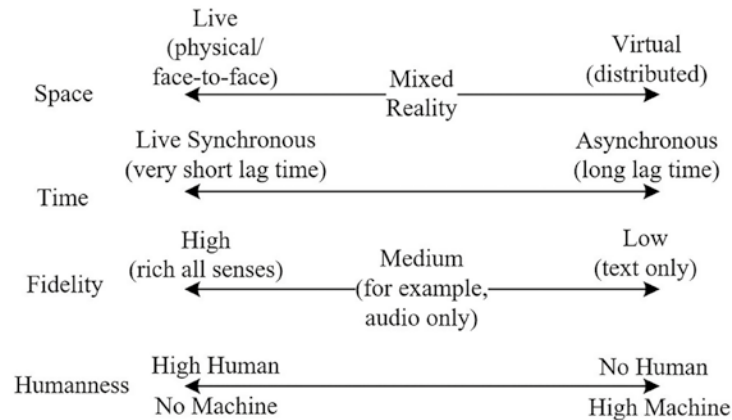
Space

Live (physical/ face-to-face)

Mixed Reality

Virtual (distributed)

Time

Live Synchronous (very short lag time)

Asynchronous (long lag time)

Fidelity

High (rich all senses)

Medium (for example, audio only)

Low (text only)

Humanness

High Human No Machine

No Human High Machine